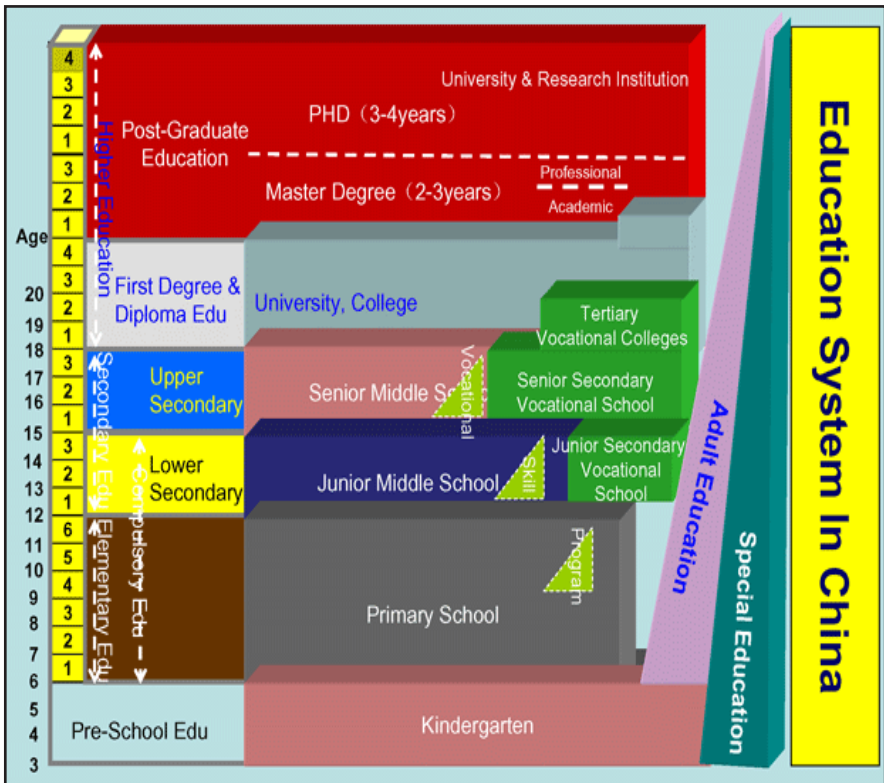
4
3
2
1
3
2
1
Age
4
3
2
1
3
2
1
3
2
1
6
5
4
3
2
1

20
19
18
17
16
15
14
13
12
11
10
9
8
7
6
5
4
3

Higher Education
Secondary Edu
Elementary Edu
Compulsory Edu

Post-Graduate Education
PHD（3-4years）
University & Research Institution
Master Degree（2-3years）
Professional
Academic

First Degree & Diploma Edu
University, College
Tertiary Vocational Colleges

Upper Secondary
Senior Middle Sc
Vocational
Senior Secondary Vocational School

Lower Secondary
Junior Middle School
Skill
Junior Secondary Vocational School

Program
Primary School

Pre-School Edu
Kindergarten

Adult Education
Special Education
Education System In China